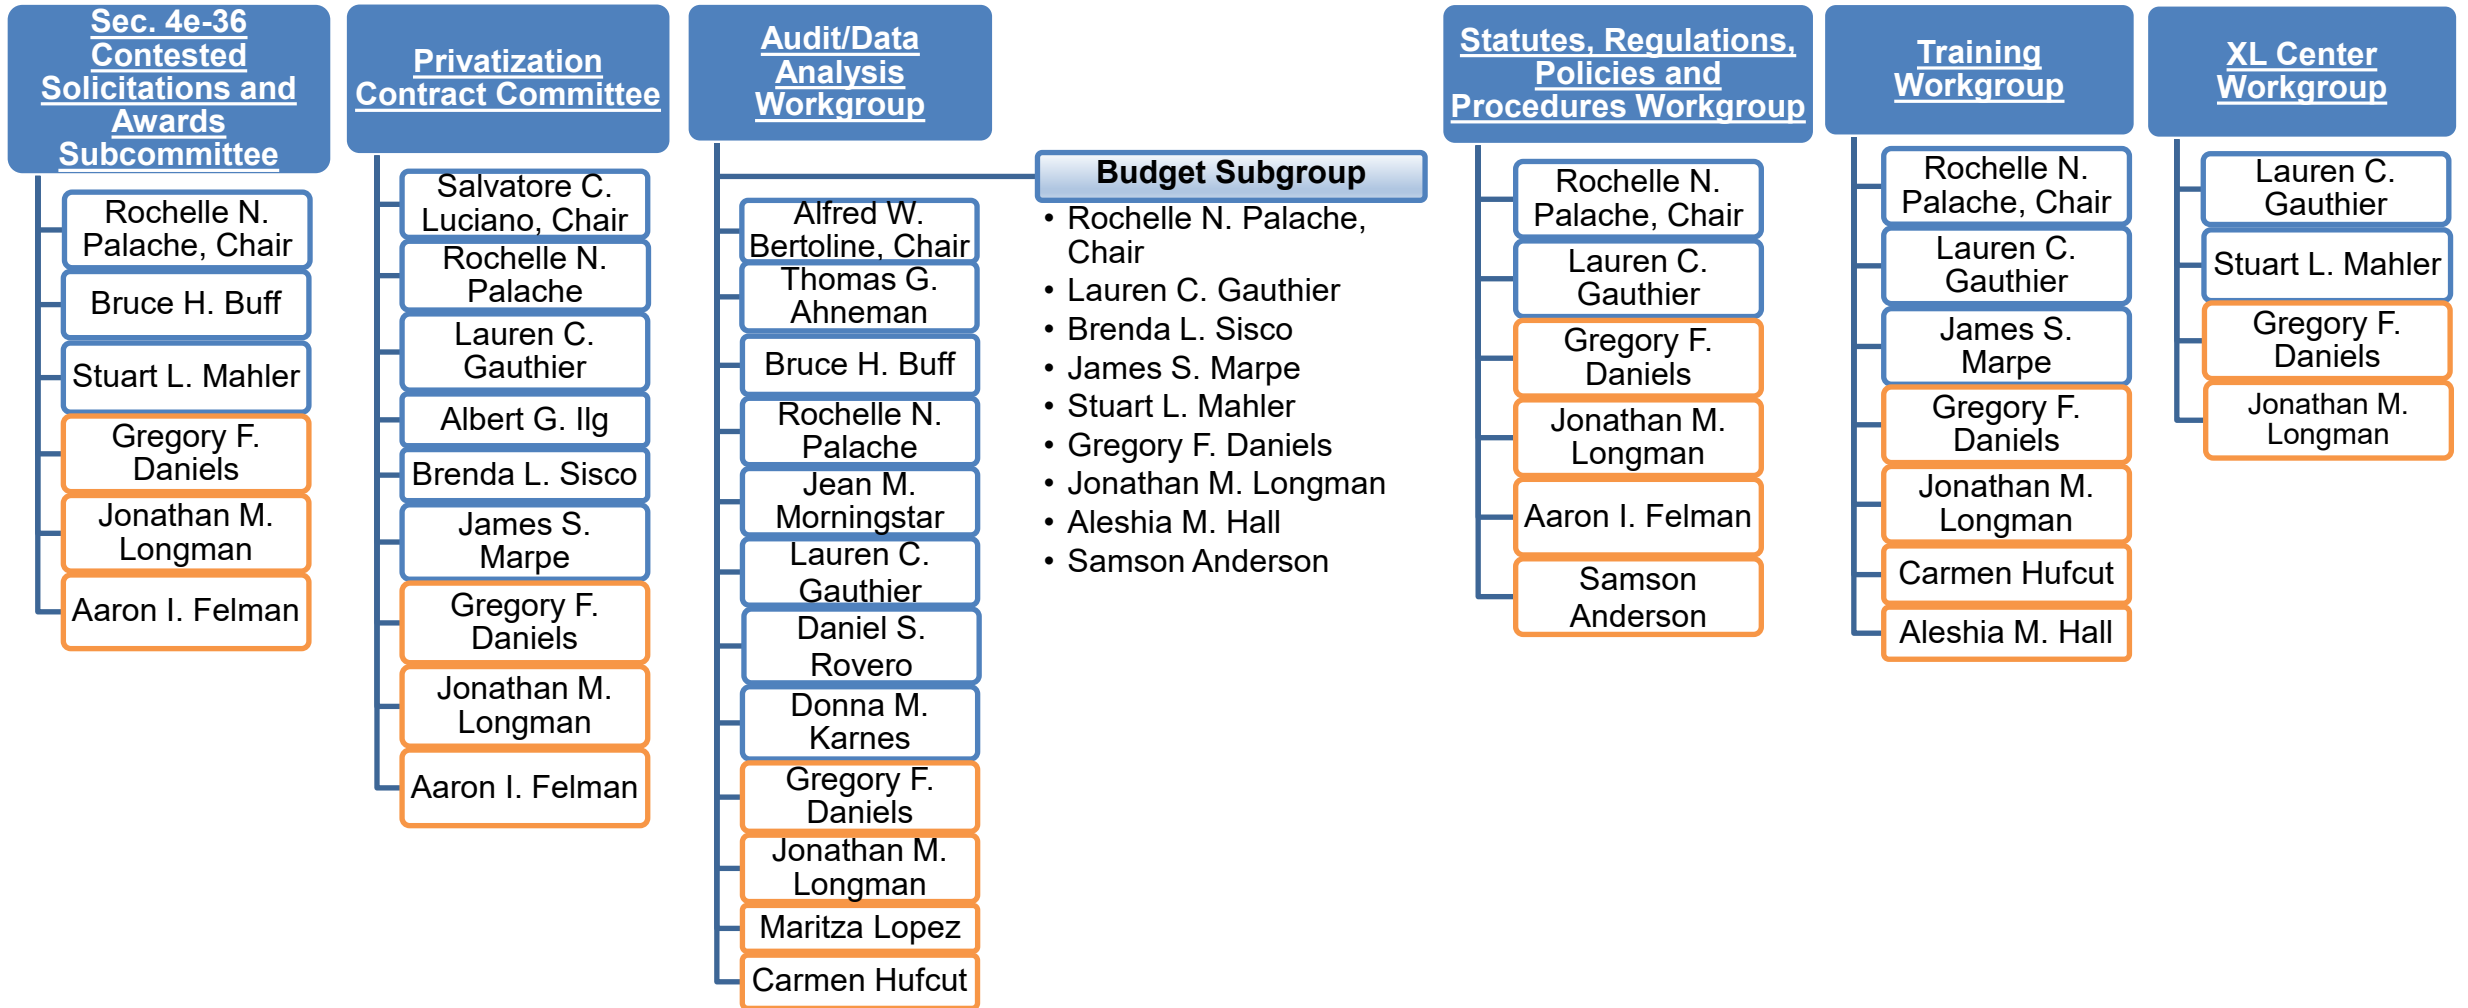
Sec. 4e-36 Contested Solicitations and Awards Subcommittee

Rochelle N. Palache, Chair

Bruce H. Buff

Stuart L. Mahler

Gregory F. Daniels

Jonathan M. Longman

Aaron I. Felman

Privatization Contract Committee

Salvatore C. Luciano, Chair

Rochelle N. Palache

Lauren C. Gauthier

Albert G. Ilg

Brenda L. Sisco

James S. Marpe

Gregory F. Daniels

Jonathan M. Longman

Aaron I. Felman

Audit/Data Analysis Workgroup

Alfred W. Bertoline, Chair

Thomas G. Ahneman

Bruce H. Buff

Rochelle N. Palache

Jean M. Morningstar

Lauren C. Gauthier

Daniel S. Rovero

Donna M. Karnes

Gregory F. Daniels

Jonathan M. Longman

Maritza Lopez

Carmen Hufcut

Budget Subgroup

• Rochelle N. Palache, Chair
• Lauren C. Gauthier
• Brenda L. Sisco
• James S. Marpe
• Stuart L. Mahler
• Gregory F. Daniels
• Jonathan M. Longman
• Aleshia M. Hall
• Samson Anderson

Statutes, Regulations, Policies and Procedures Workgroup

Rochelle N. Palache, Chair

Lauren C. Gauthier

Gregory F. Daniels

Jonathan M. Longman

Aaron I. Felman

Samson Anderson

Training Workgroup

Rochelle N. Palache, Chair

Lauren C. Gauthier

James S. Marpe

Gregory F. Daniels

Jonathan M. Longman

Carmen Hufcut

Aleshia M. Hall

XL Center Workgroup

Lauren C. Gauthier

Stuart L. Mahler

Gregory F. Daniels

Jonathan M. Longman